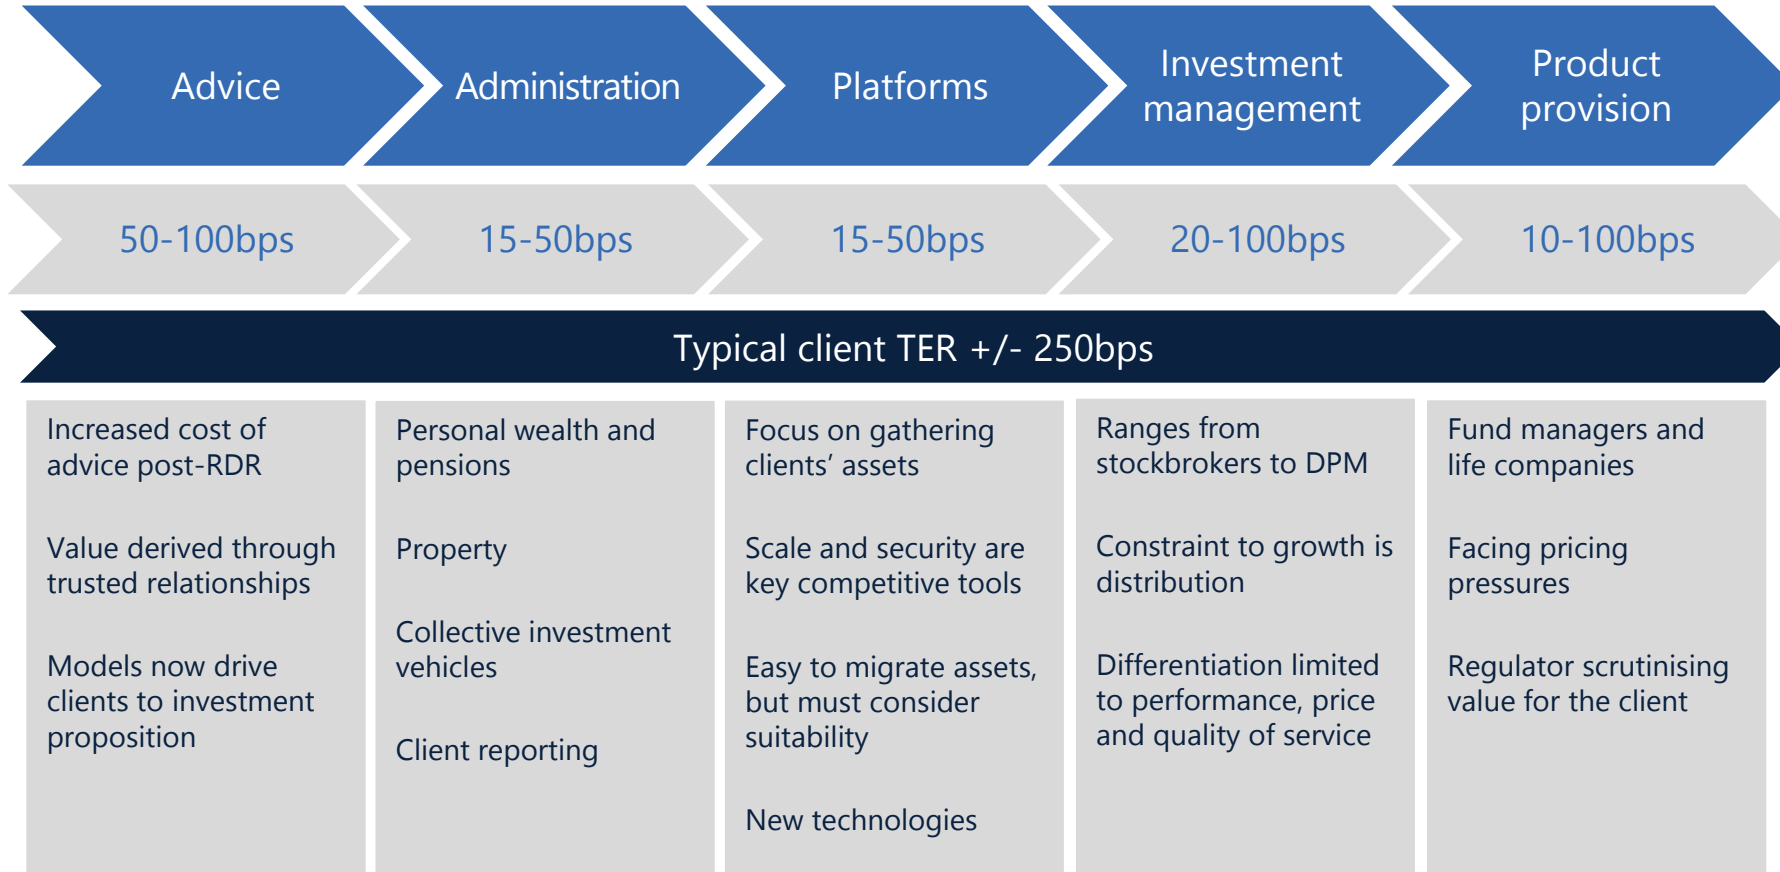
Advice

Administration

Platforms

Investment management

Product provision

50-100bps

15-50bps

15-50bps

20-100bps

10-100bps

Typical client TER +/- 250bps

Increased cost of advice post-RDR

Value derived through trusted relationships

Models now drive clients to investment proposition

Personal wealth and pensions

Property

Collective investment vehicles

Client reporting

Focus on gathering clients' assets

Scale and security are key competitive tools

Easy to migrate assets, but must consider suitability

New technologies

Ranges from stockbrokers to DPM

Constraint to growth is distribution

Differentiation limited to performance, price and quality of service

Fund managers and life companies

Facing pricing pressures

Regulator scrutinising value for the client